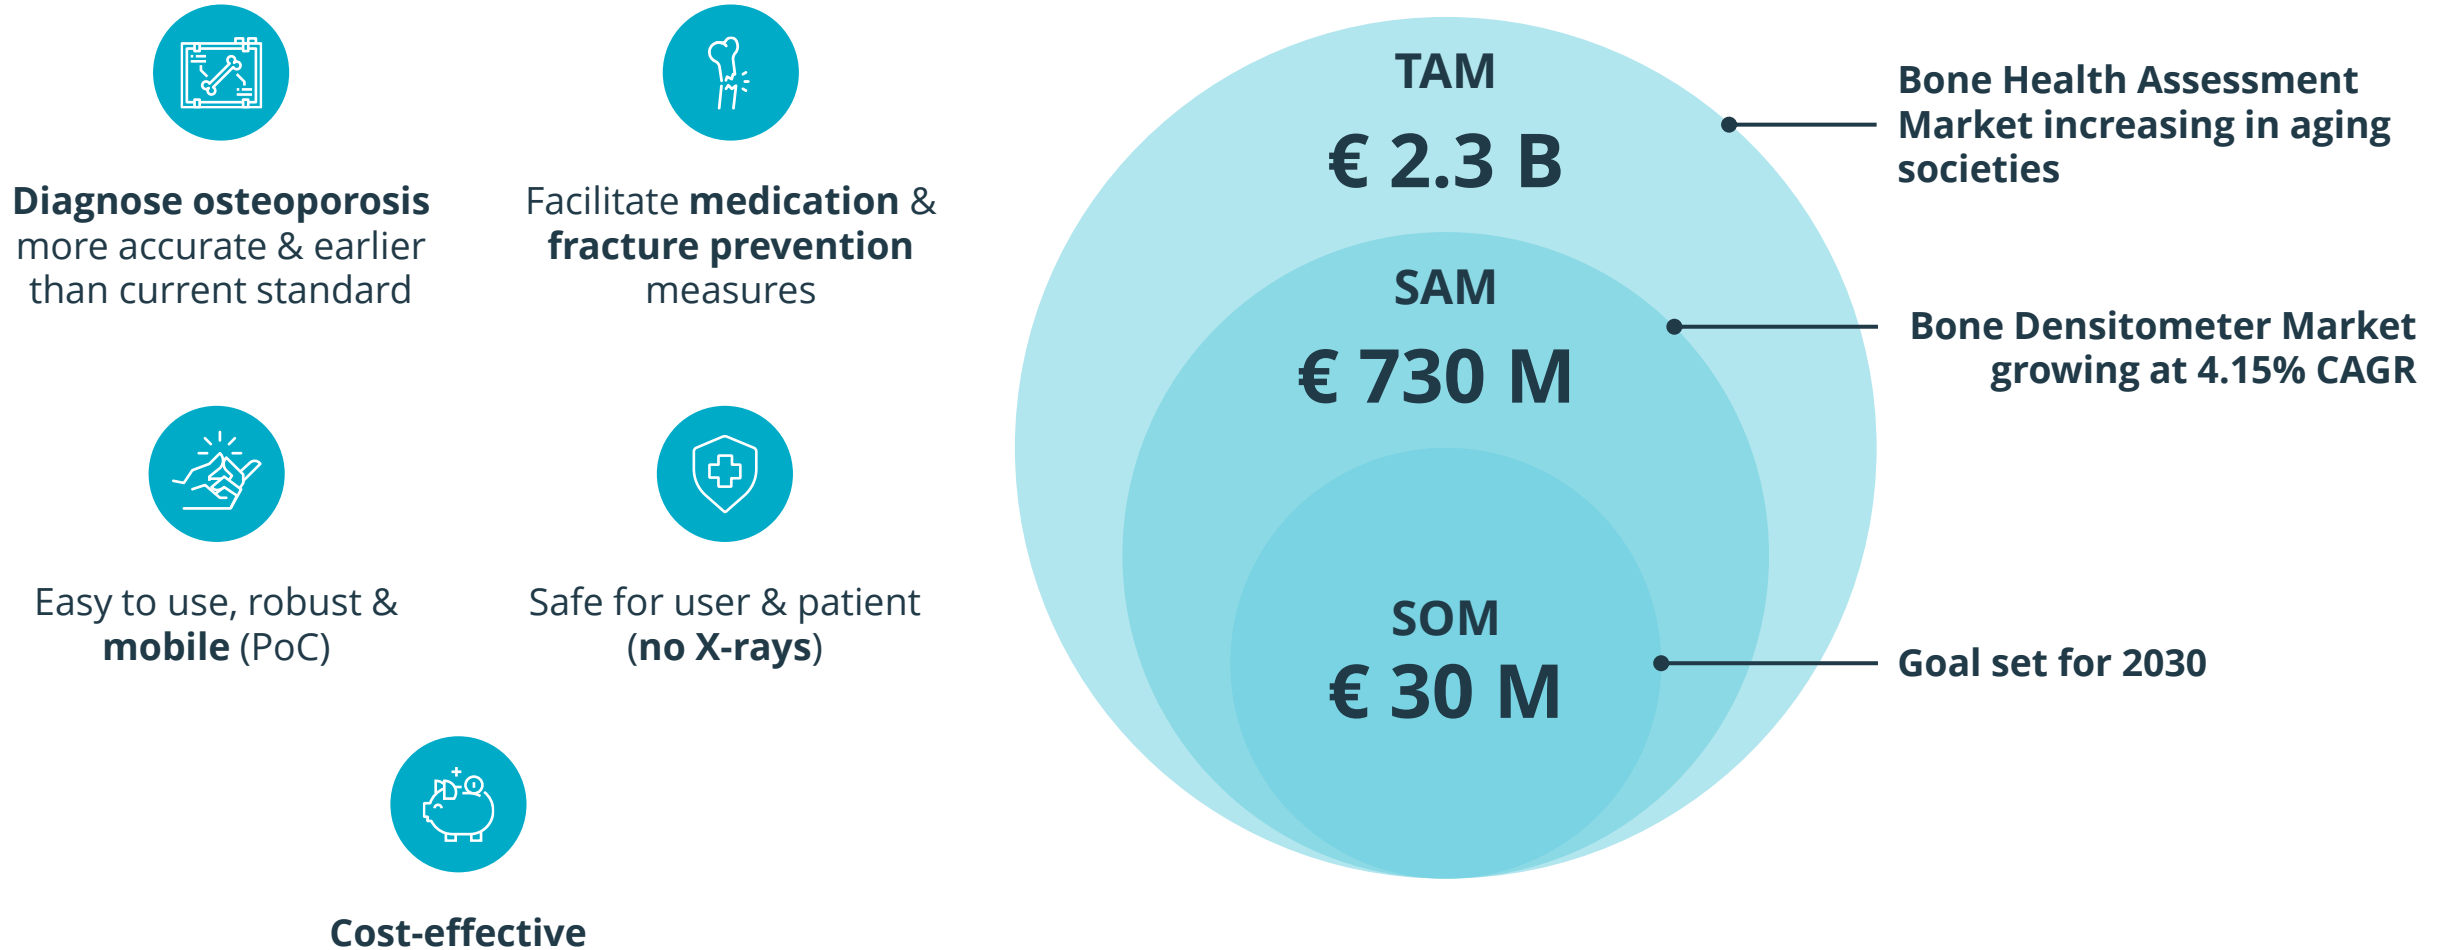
Diagnose osteoporosis more accurate & earlier than current standard

Facilitate medication & fracture prevention measures

Easy to use, robust & mobile (PoC)

Safe for user & patient (no X-rays)

Cost-effective

TAM

€ 2.3 B

SAM

€ 730 M

SOM

€ 30 M

Bone Health Assessment Market increasing in aging societies

Bone Densitometer Market growing at 4.15% CAGR

Goal set for 2030